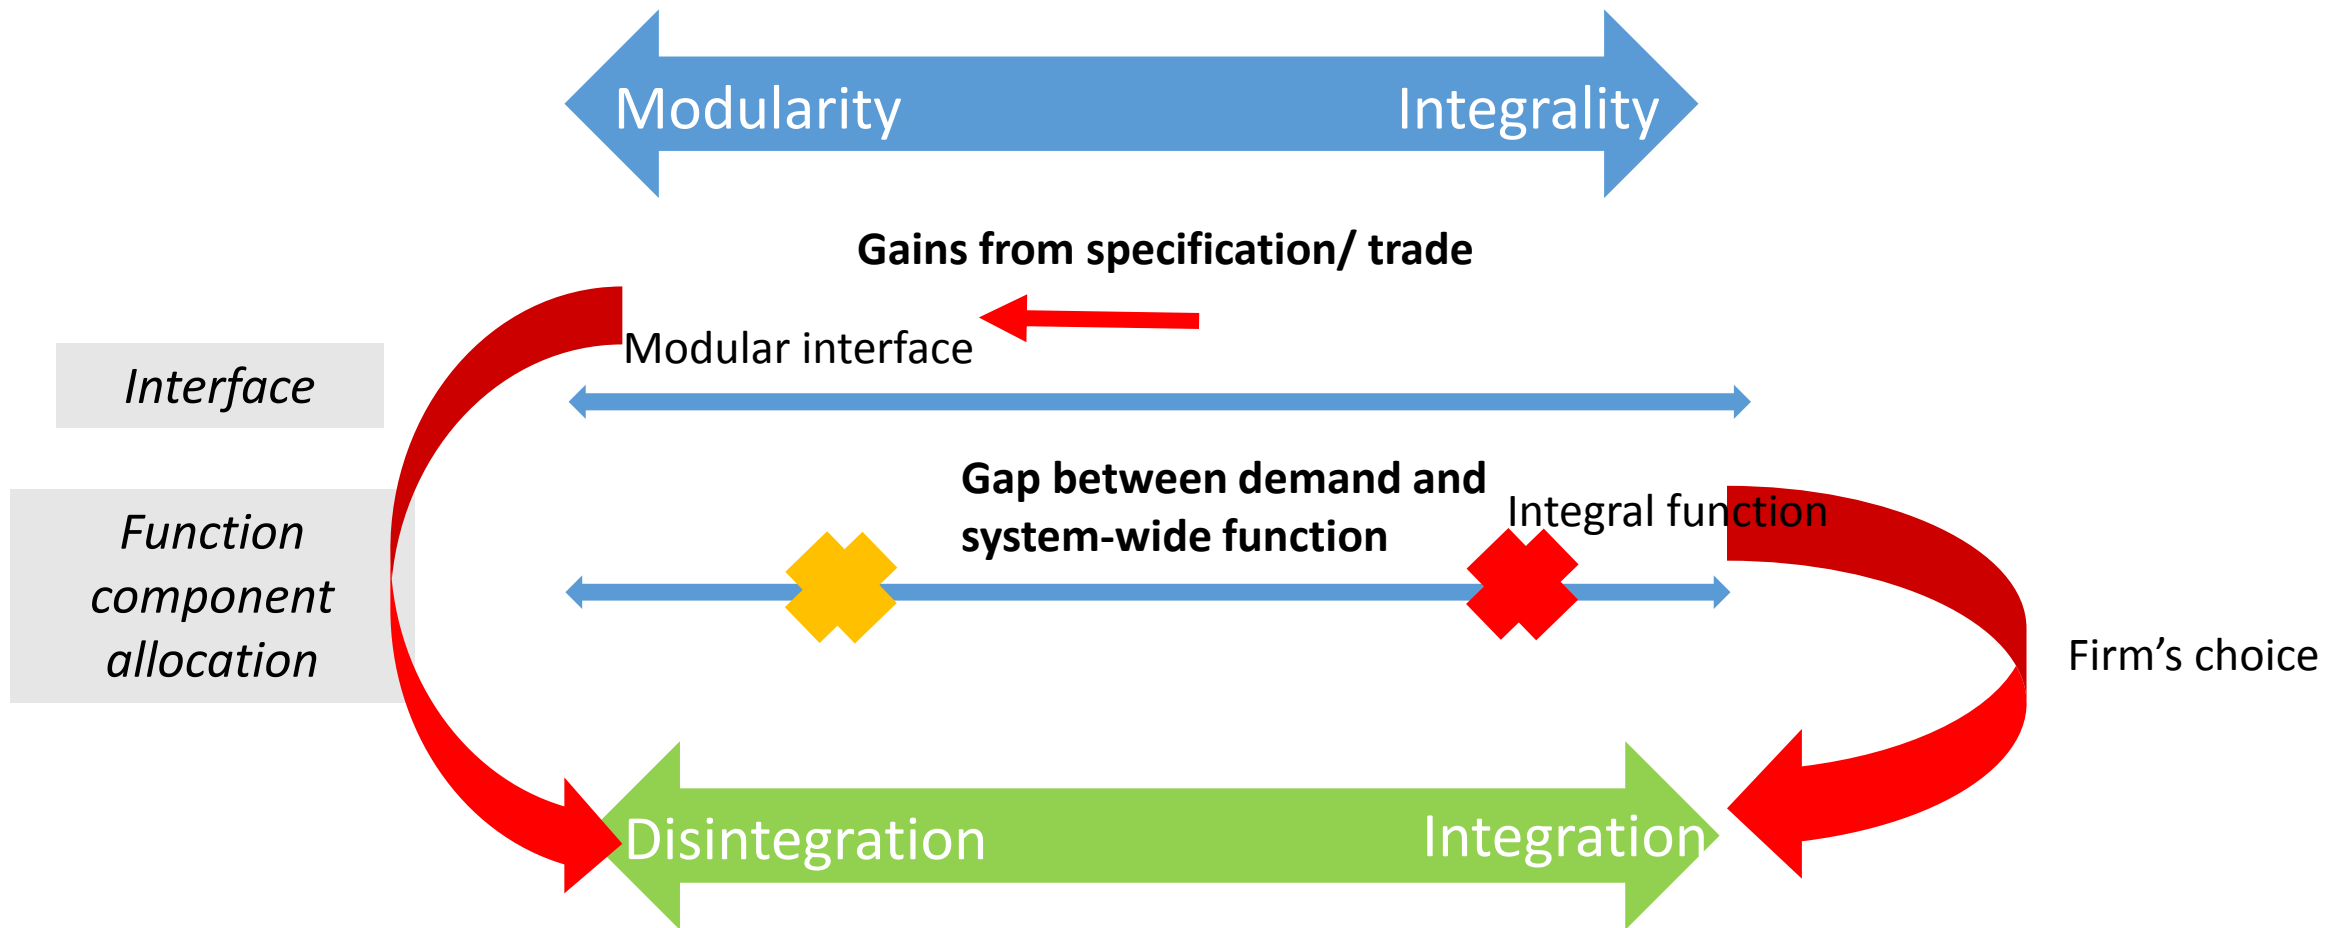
Modularity

Integrality

Gains from specification/ trade

Interface

Modular interface

Function component allocation

Gap between demand and system-wide function

Integral function

Firm’s choice

Disintegration

Integration